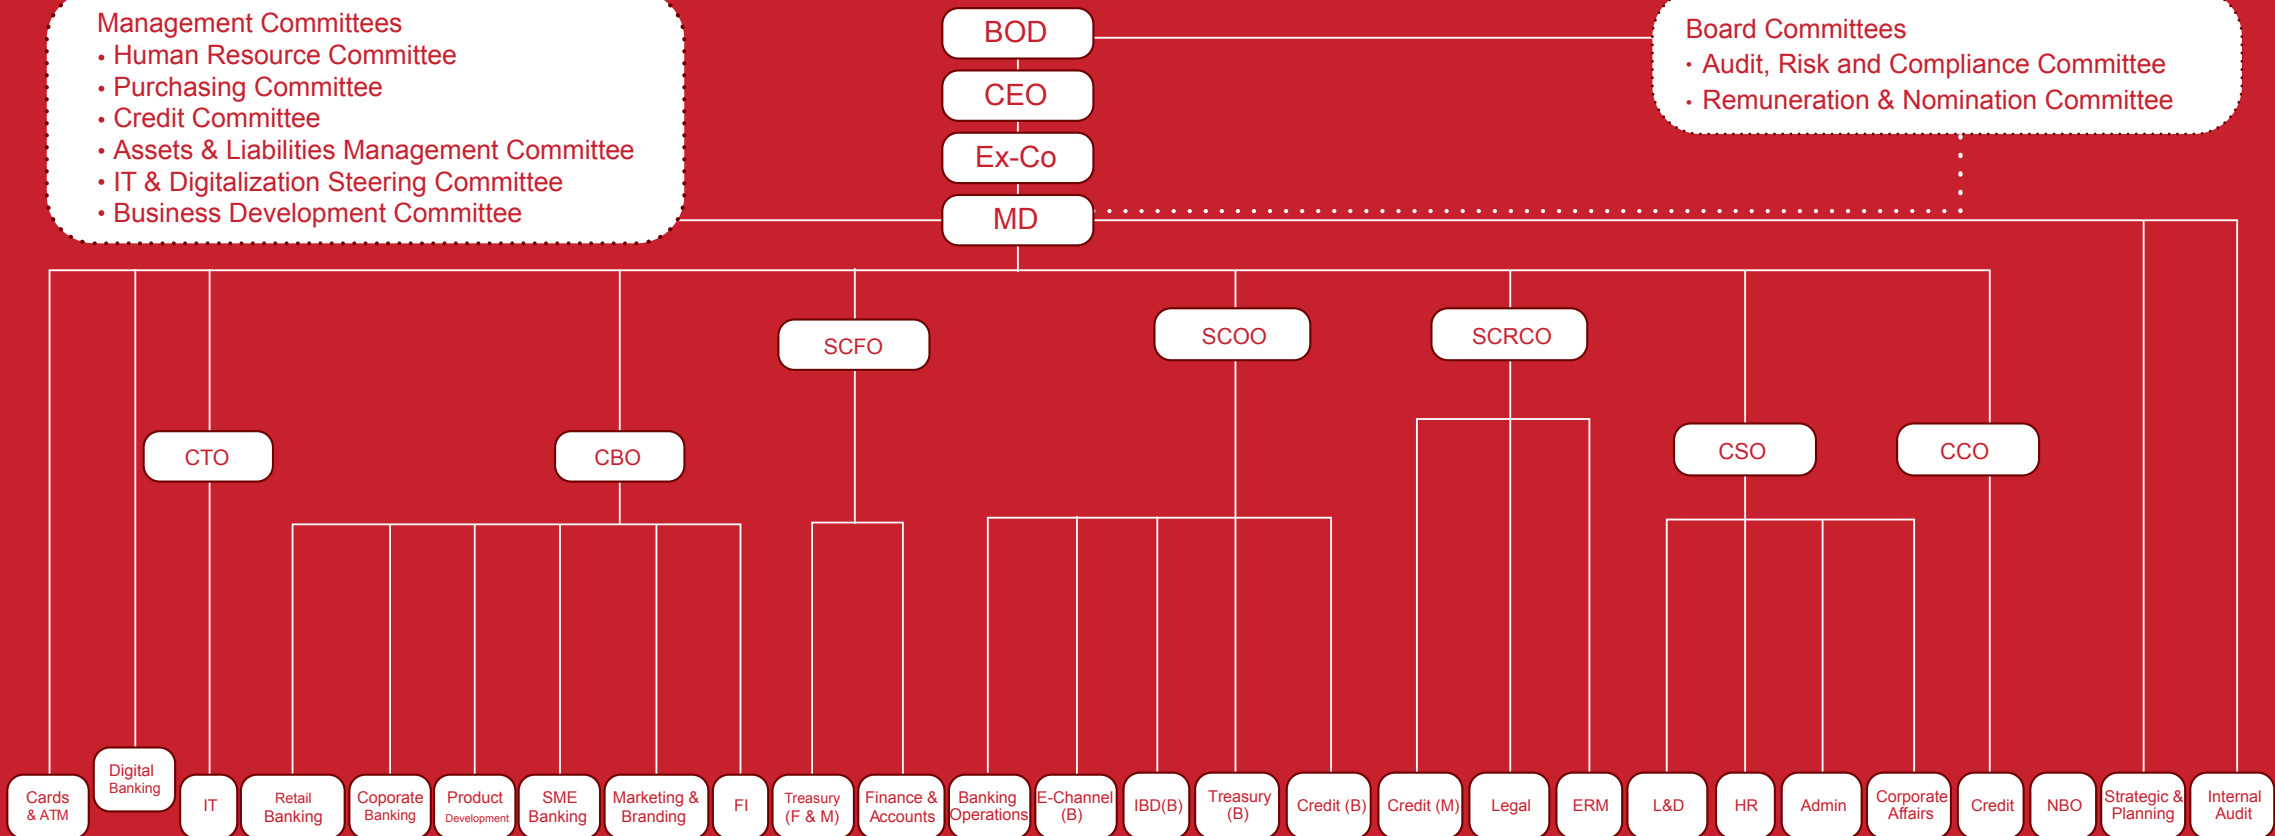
Management Committees
• Human Resource Committee
• Purchasing Committee
• Credit Committee
• Assets & Liabilities Management Committee
• IT & Digitalization Steering Committee
• Business Development Committee

BOD
CEO
Ex-Co
MD

Board Committees
• Audit, Risk and Compliance Committee
• Remuneration & Nomination Committee

SCFO
SCOO
SCRCO
CTO
CBO
CSO
CCO

Cards & ATM
Digital Banking
IT
Retail Banking
Coporate Banking
Product Development
SME Banking
Marketing & Branding
FI
Treasury (F & M)
Finance & Accounts
Banking Operations
E-Channel (B)
IBD(B)
Treasury (B)
Credit (B)
Credit (M)
Legal
ERM
L&D
HR
Admin
Corporate Affairs
Credit
NBO
Strategic & Planning
Internal Audit